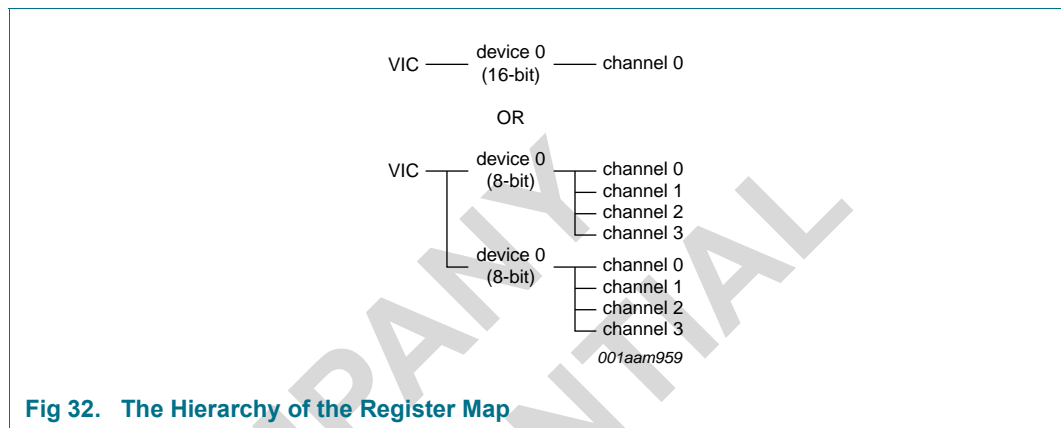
VIC — device 0 (16-bit) — channel 0

OR

VIC — device 0 (8-bit) — channel 0
channel 1
channel 2
channel 3

device 0 (8-bit) — channel 0
channel 1
channel 2
channel 3

001aam959

PANY
NTIAL

Fig 32. The Hierarchy of the Register Map